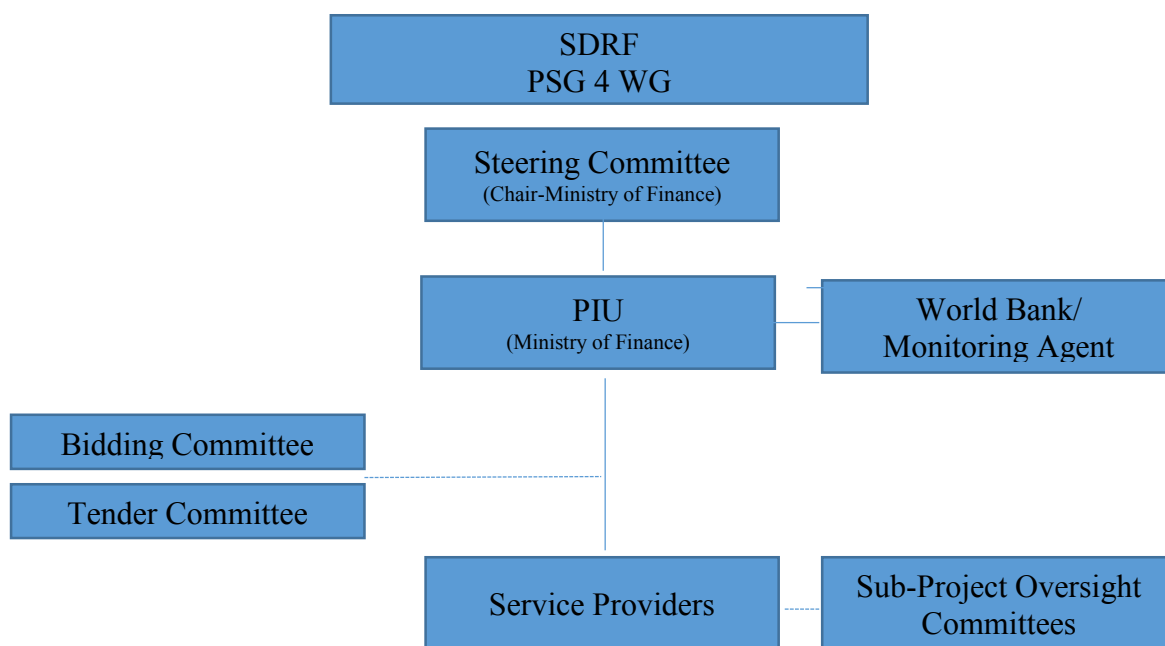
SDRF
PSG 4 WG

Steering Committee
(Chair-Ministry of Finance)

PIU
(Ministry of Finance)

World Bank/
Monitoring Agent

Bidding Committee

Tender Committee

Service Providers

Sub-Project Oversight Committees